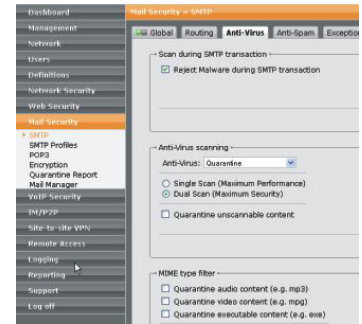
Dashboard
Management
Network
Users
Definitions
Network Security
Web Security
Mail Security
SMTP
SMTP Profiles
POP3
Encryption
Quarantine Report
Mail Manager
VoIP Security
IM/P2P
Site-to-site VPN
Remote Access
Logging
Reporting
Support
Log off

Mail Security » SMTP

Global | Routing | Anti-Virus | Anti-Spam | Exception

Scan during SMTP transaction
Reject Malware during SMTP transaction

Anti-Virus scanning
Anti-Virus: Quarantine
Single Scan (Maximum Performance)
Dual Scan (Maximum Security)
Quarantine unscannable content

MIME type filter
Quarantine audio content (e.g. mp3)
Quarantine video content (e.g. mpg)
Quarantine executable content (e.g. exe)